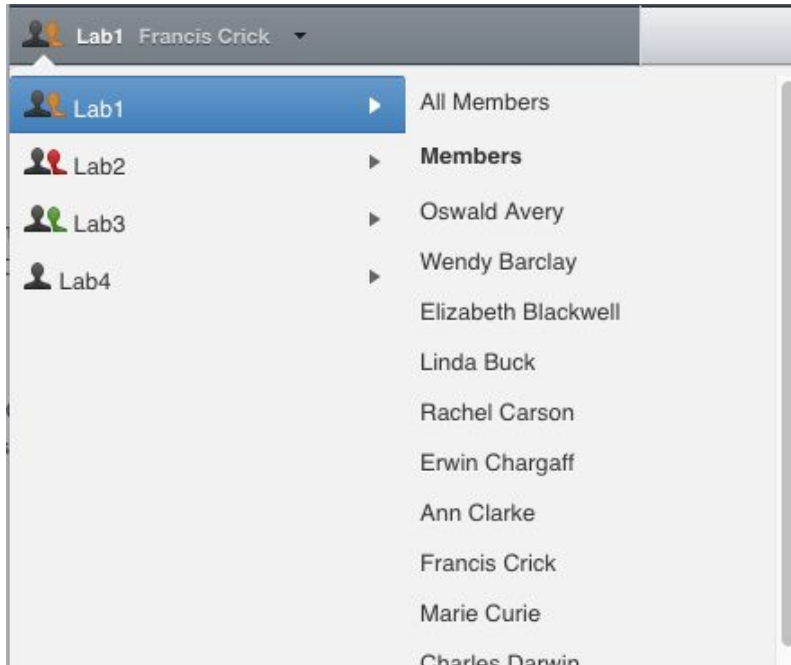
Lab1 Francis Crick

Lab1

Lab2

Lab3

Lab4

All Members

Members

Oswald Avery

Wendy Barclay

Elizabeth Blackwell

Linda Buck

Rachel Carson

Erwin Chargaff

Ann Clarke

Francis Crick

Marie Curie

Charles Darwin